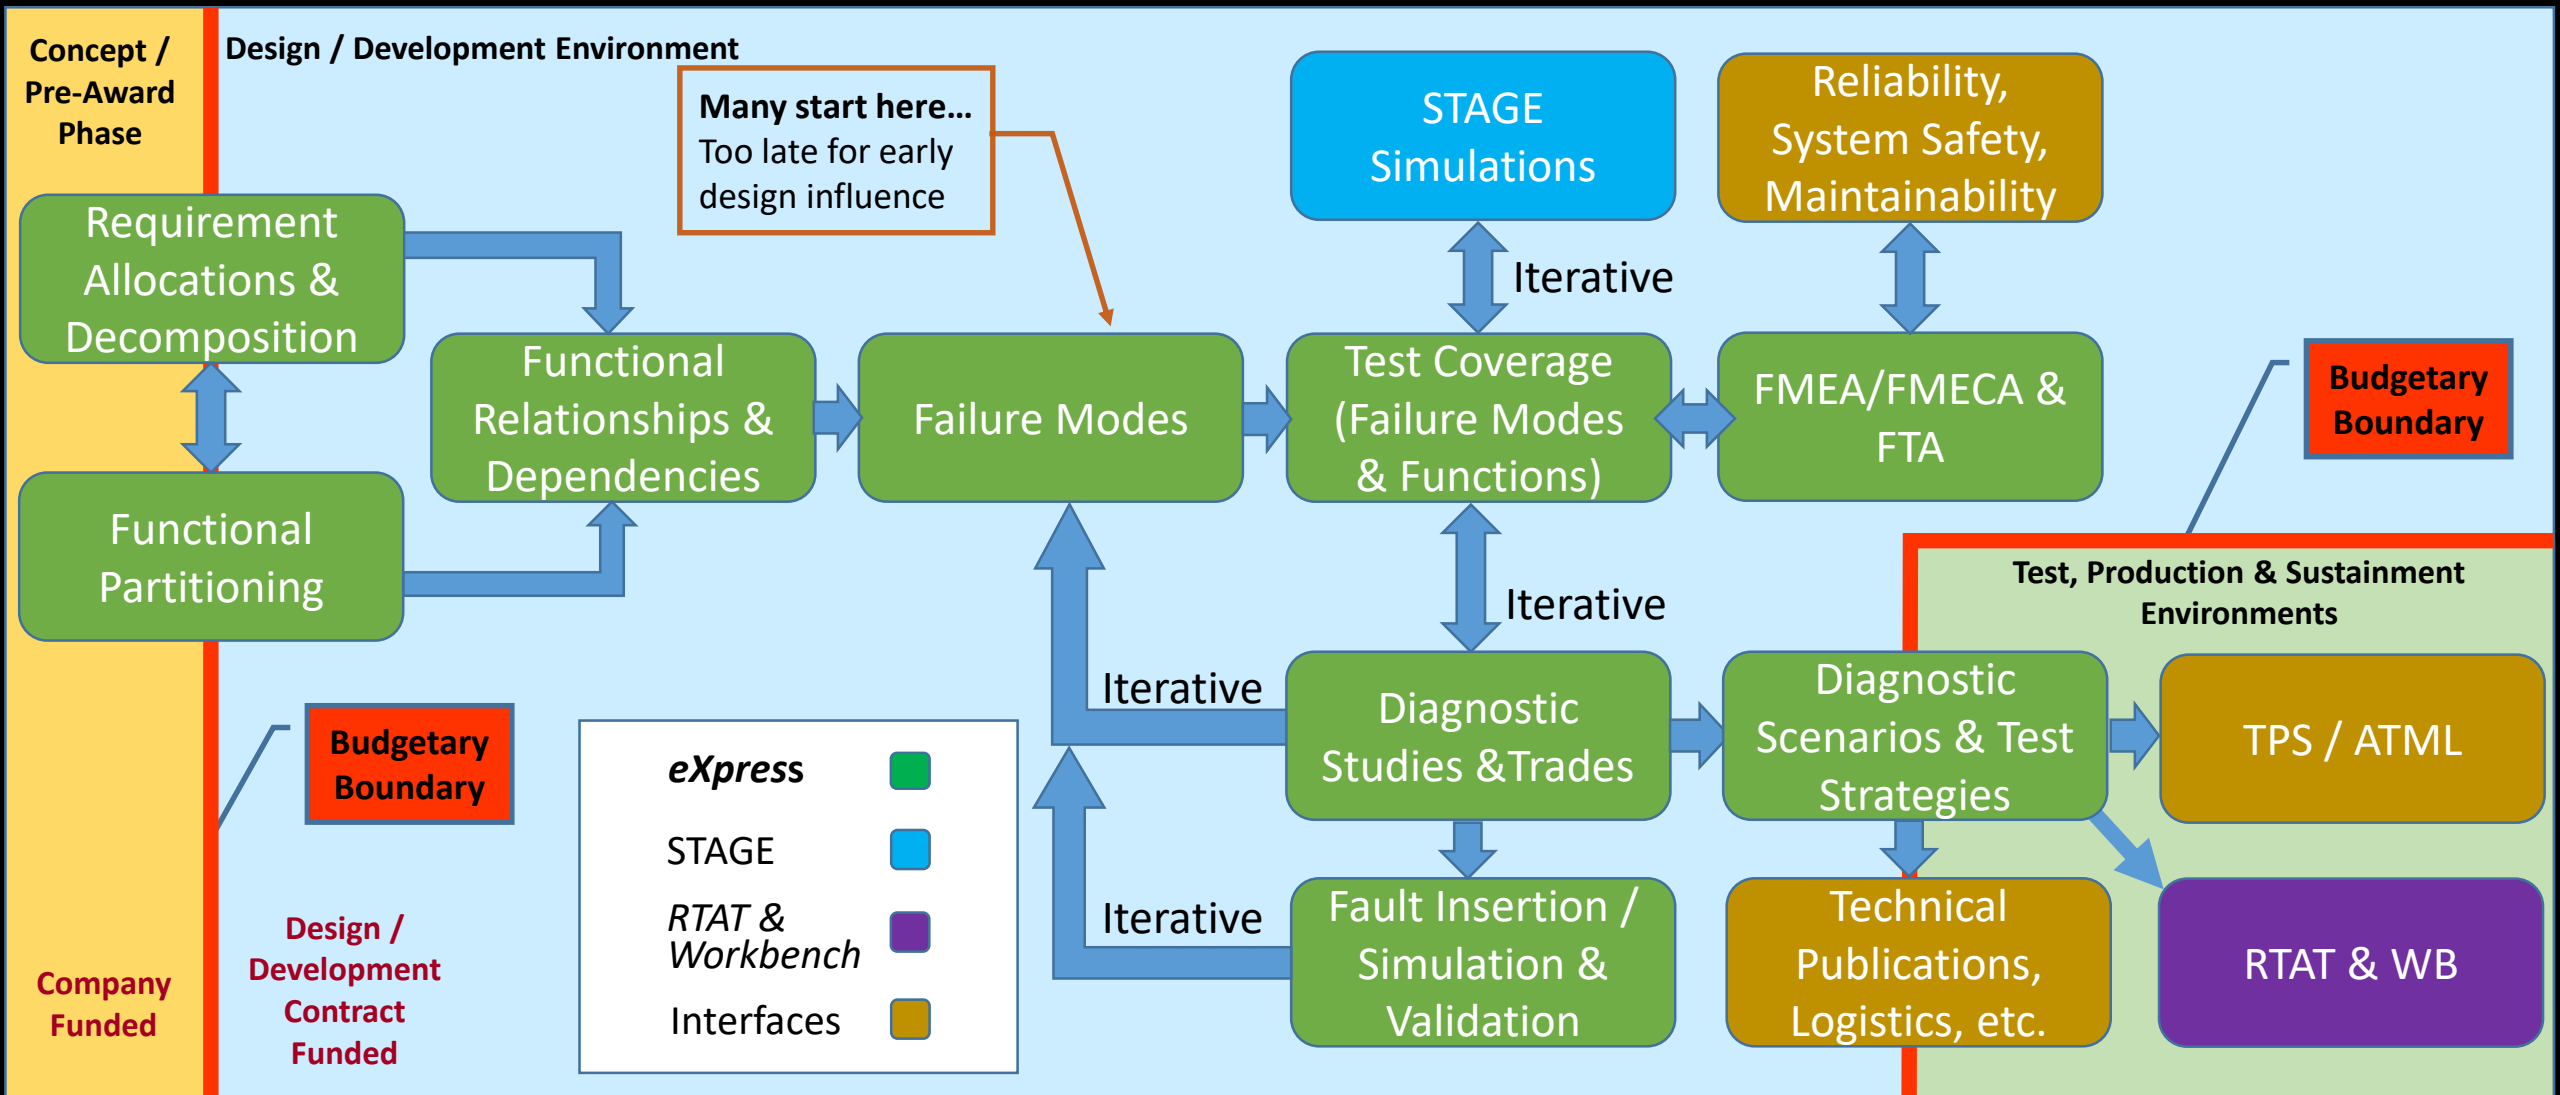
Concept / Pre-Award Phase

Design / Development Environment

Many start here…
Too late for early design influence

STAGE Simulations

Reliability, System Safety, Maintainability

Requirement Allocations & Decomposition

Functional Relationships & Dependencies

Failure Modes

Test Coverage (Failure Modes & Functions)

FMEA/FMECA & FTA

Iterative

Budgetary Boundary

Functional Partitioning

Test, Production & Sustainment Environments

Iterative

Iterative

Diagnostic Studies &Trades

Diagnostic Scenarios & Test Strategies

TPS / ATML

Budgetary Boundary

| | |
|---|---|
| ***eXpress*** | |
| STAGE | |
| *RTAT & Workbench* | |
| Interfaces | |

Iterative

Fault Insertion / Simulation & Validation

Technical Publications, Logistics, etc.

RTAT & WB

Company Funded

Design / Development Contract Funded